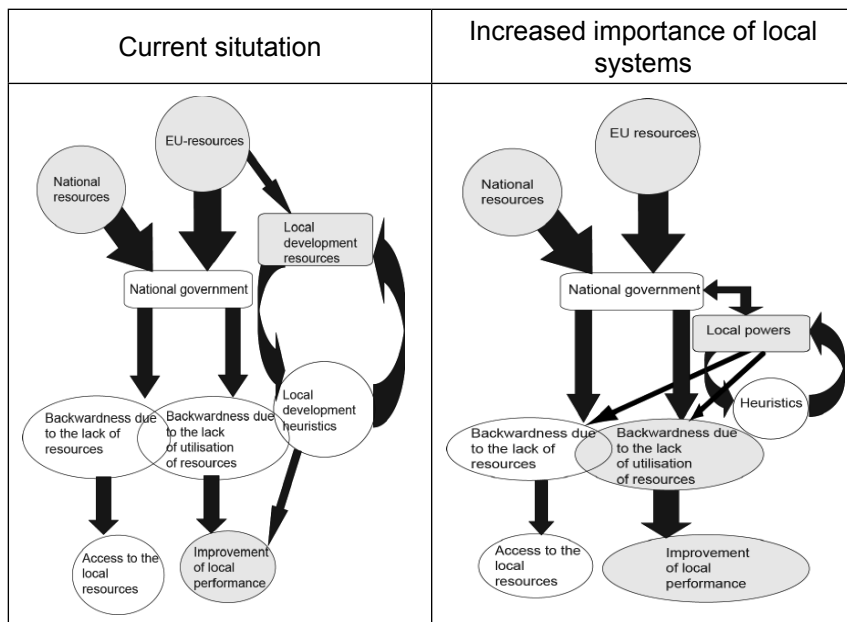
| Current situtation | Increased importance of local systems |
|---|---|
| EU-resources<br>National resources<br>Local development resources<br>National government<br>Local development heuristics<br>Backwardness due to the lack of resources<br>Backwardness due to the lack of utilisation of resources<br>Access to the local resources<br>Improvement of local performance | EU resources<br>National resources<br>National government<br>Local powers<br>Heuristics<br>Backwardness due to the lack of resources<br>Backwardness due to the lack of utilisation of resources<br>Access to the local resources<br>Improvement of local performance |